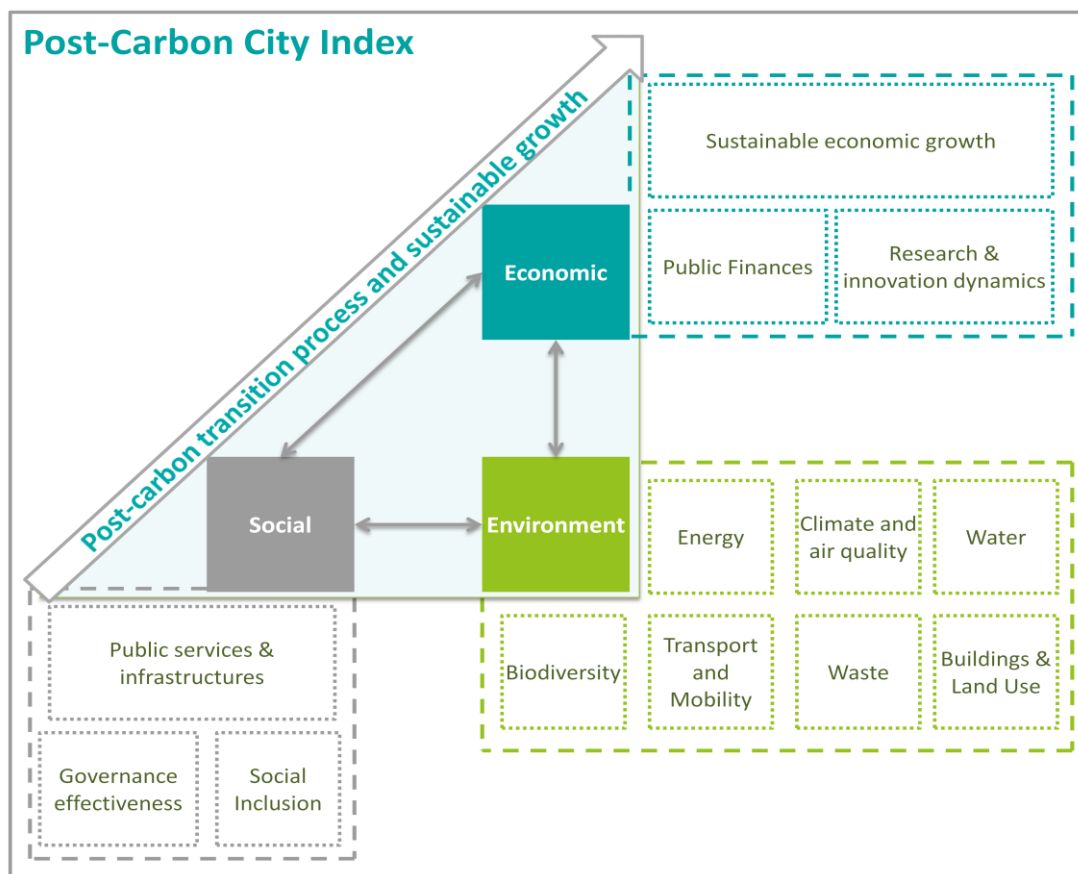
Post-Carbon City Index

Post-carbon transition process and sustainable growth

Sustainable economic growth

Public Finances

Research & innovation dynamics

Economic

Social

Environment

Energy

Climate and air quality

Water

Biodiversity

Transport and Mobility

Waste

Buildings & Land Use

Public services & infrastructures

Governance effectiveness

Social Inclusion